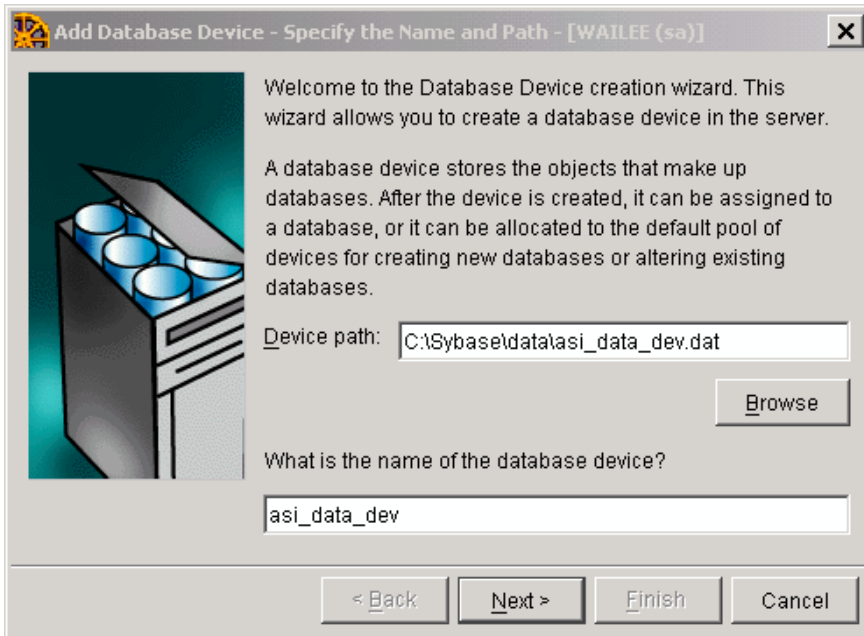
Add Database Device - Specify the Name and Path - [WAILEE (sa)]

×

Welcome to the Database Device creation wizard. This wizard allows you to create a database device in the server.

A database device stores the objects that make up databases. After the device is created, it can be assigned to a database, or it can be allocated to the default pool of devices for creating new databases or altering existing databases.

Device path: C:\Sybase\data\asi_data_dev.dat

Browse

What is the name of the database device?

asi_data_dev

< Back

Next >

Finish

Cancel